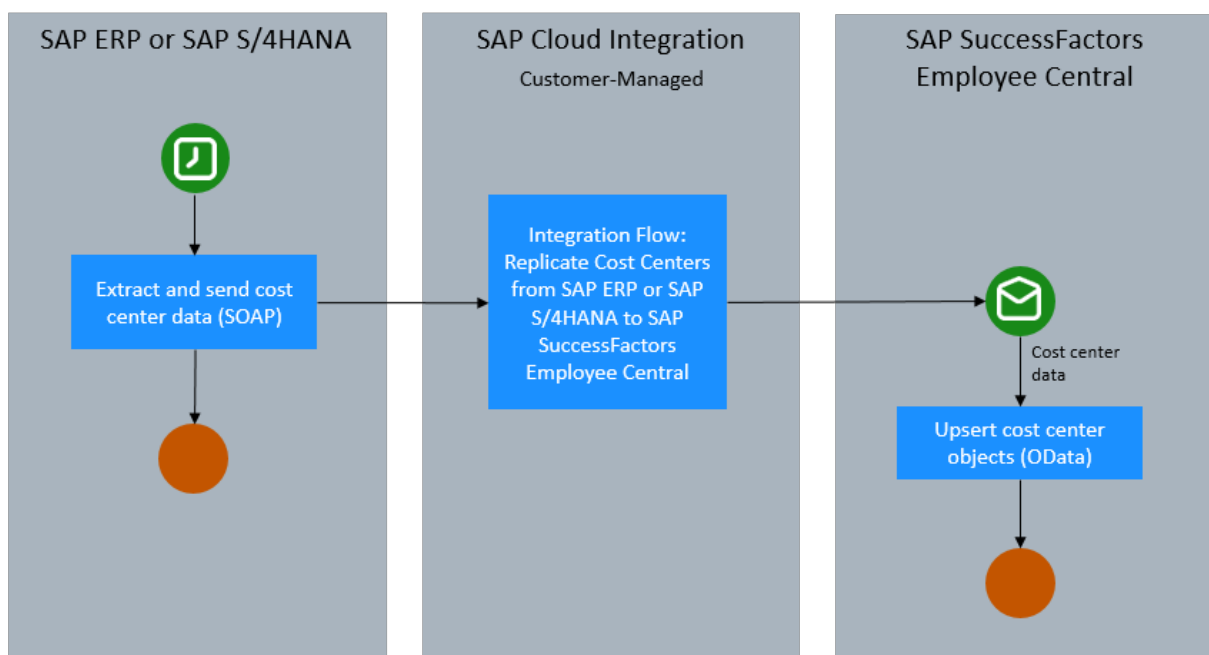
SAP ERP or SAP S/4HANA

SAP Cloud Integration

Customer-Managed

SAP SuccessFactors Employee Central

Extract and send cost center data (SOAP)

Integration Flow: Replicate Cost Centers from SAP ERP or SAP S/4HANA to SAP SuccessFactors Employee Central

Cost center data

Upsert cost center objects (OData)